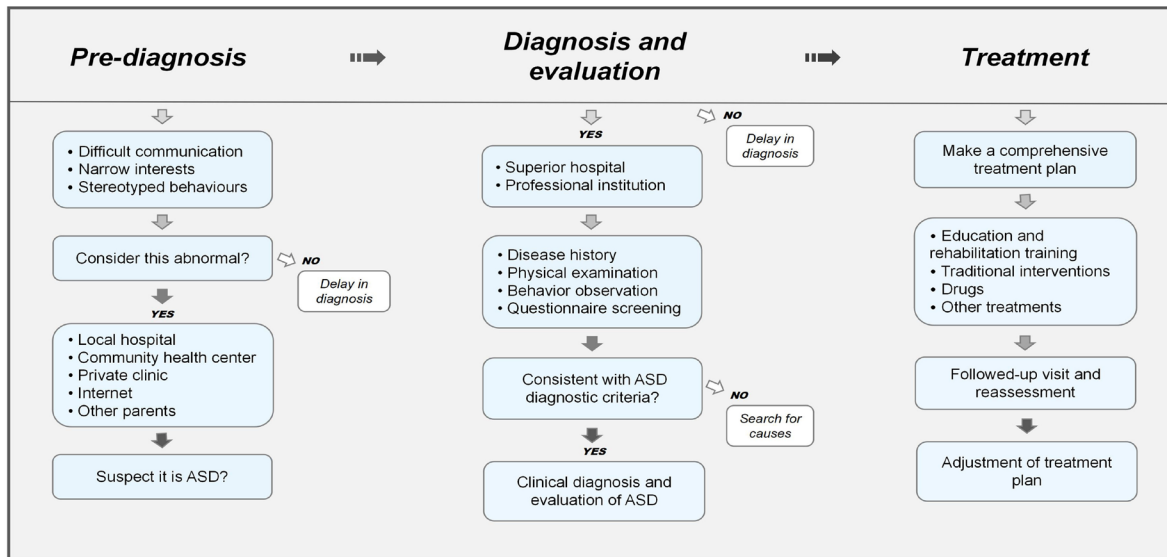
Pre-diagnosis

Diagnosis and evaluation

Treatment

• Difficult communication
• Narrow interests
• Stereotyped behaviours

Consider this abnormal?

NO

Delay in diagnosis

YES

• Local hospital
• Community health center
• Private clinic
• Internet
• Other parents

Suspect it is ASD?

NO

Delay in diagnosis

YES

• Superior hospital
• Professional institution

• Disease history
• Physical examination
• Behavior observation
• Questionnaire screening

Consistent with ASD diagnostic criteria?

NO

Search for causes

YES

Clinical diagnosis and evaluation of ASD

Make a comprehensive treatment plan

• Education and rehabilitation training
• Traditional interventions
• Drugs
• Other treatments

Followed-up visit and reassessment

Adjustment of treatment plan